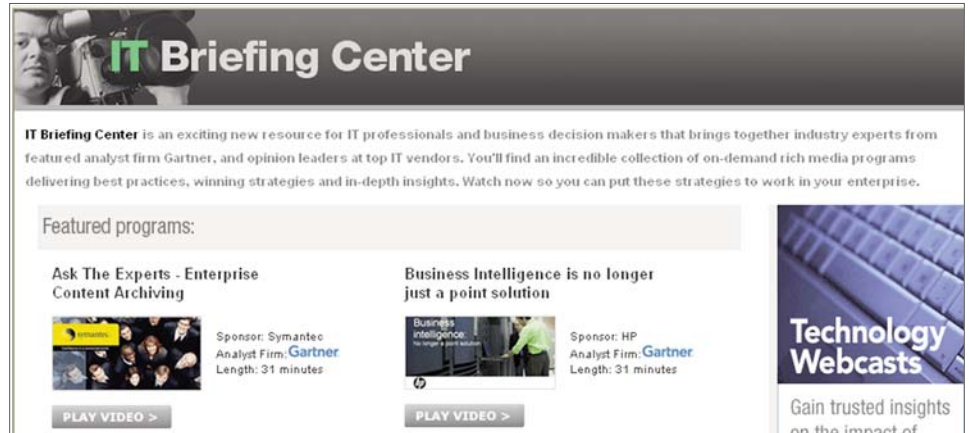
IT Briefing Center

IT Briefing Center is an exciting new resource for IT professionals and business decision makers that brings together industry experts from featured analyst firm Gartner, and opinion leaders at top IT vendors. You'll find an incredible collection of on-demand rich media programs delivering best practices, winning strategies and in-depth insights. Watch now so you can put these strategies to work in your enterprise.

Featured programs:

Ask The Experts - Enterprise Content Archiving

symantec.

Sponsor: Symantec
Analyst Firm: Gartner
Length: 31 minutes

PLAY VIDEO >

Business Intelligence is no longer just a point solution

Business intelligence
No longer a point solution

Sponsor: HP
Analyst Firm: Gartner
Length: 31 minutes

PLAY VIDEO >

Technology Webcasts

Gain trusted insights on the impact of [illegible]